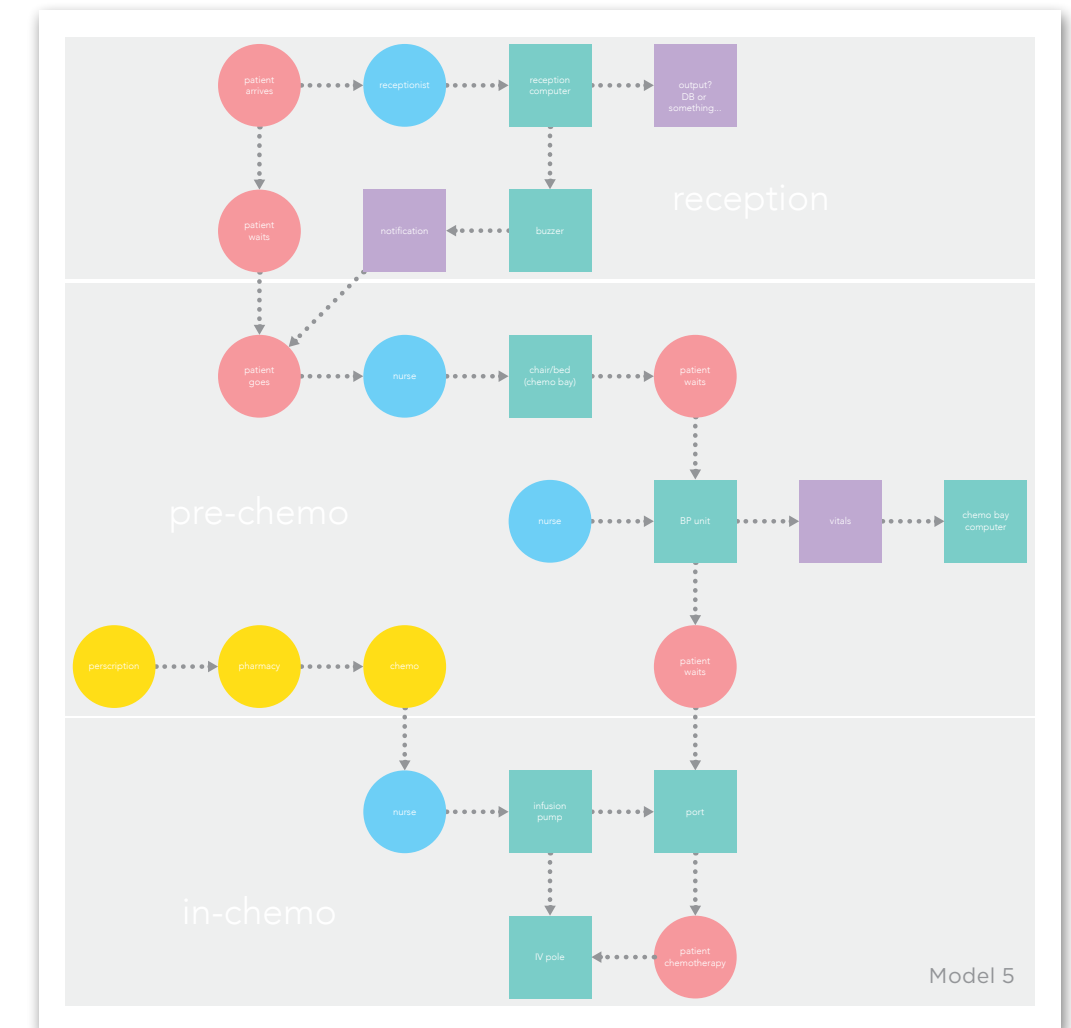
patient arrives

receptionist

reception computer

output? DB or something...

patient waits

notification

buzzer

reception

patient goes

nurse

chair/bed (chemo bay)

patient waits

pre-chemo

nurse

BP unit

vitals

chemo bay computer

perscription

pharmacy

chemo

patient waits

nurse

infusion pump

port

in-chemo

IV pole

patient chemotherapy

Model 5